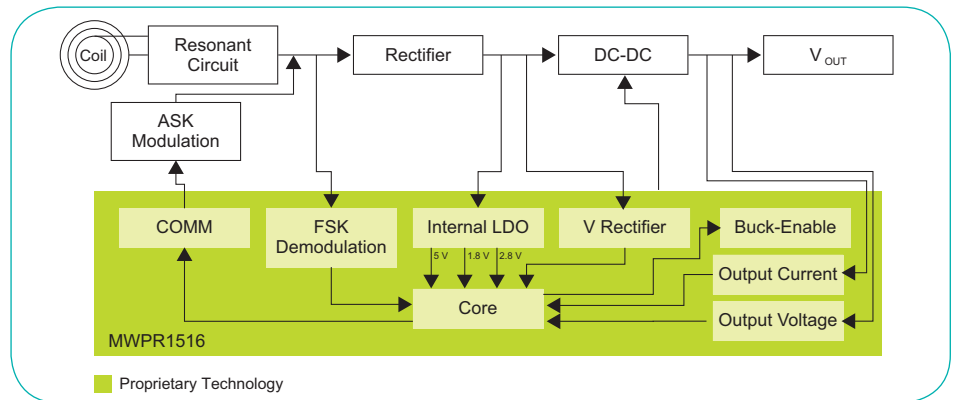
Coil

Resonant Circuit

Rectifier

DC-DC

$V_{OUT}$

ASK Modulation

COMM

FSK Demodulation

Internal LDO

V Rectifier

Buck-Enable

5 V

1.8 V

2.8 V

Core

Output Current

Output Voltage

MWPR1516

Proprietary Technology